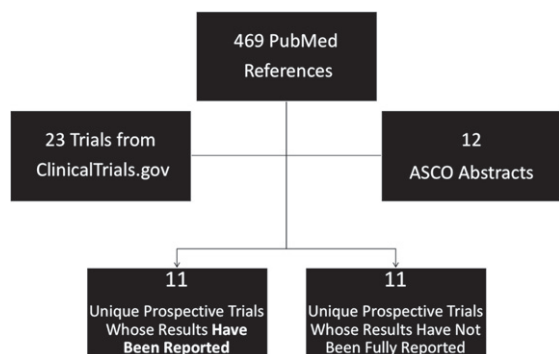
469 PubMed References

23 Trials from ClinicalTrials.gov

12 ASCO Abstracts

11 Unique Prospective Trials Whose Results **Have Been Reported**

11 Unique Prospective Trials Whose Results Have Not Been Fully Reported